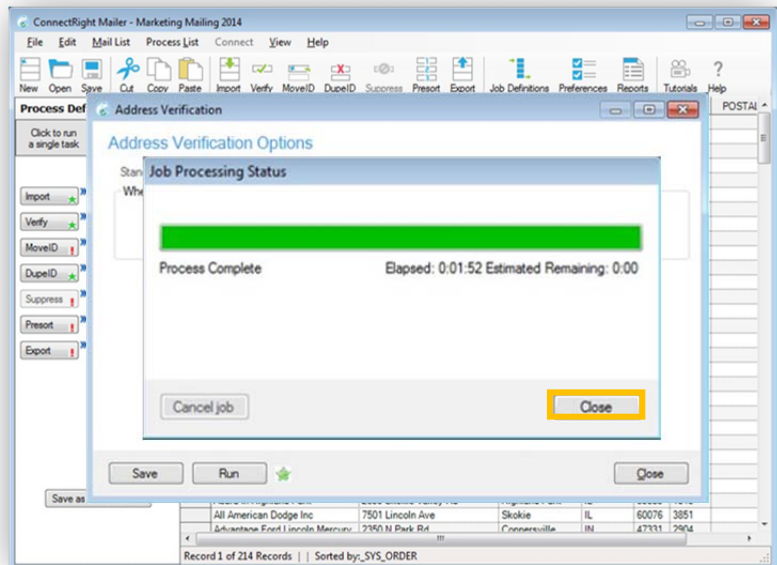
ConnectRight Mailer - Marketing Mailing 2014

File Edit Mail List Process List Connect View Help

New Open Save Cut Copy Paste Import Verify MoveID DupeID Suppress Presort Export Job Definitions Preferences Reports Tutorials Help

Process Def

Click to run a single task

Import
Verify
MoveID
DupeID
Suppress
Presort
Export

Save as

POSTAL

Address Verification

Address Verification Options

Stan

Whe

Job Processing Status

Process Complete

Elapsed: 0:01:52 Estimated Remaining: 0:00

Cancel job

Close

Save

Run

Close

| All American Dodge Inc | 7501 Lincoln Ave | Skokie | IL | 60076 | 3851 |
|---|---|---|---|---|---|
| Advantage Ford Lincoln Mercury | 2350 N Park Rd | Connersville | IN | 47331 | 2904 |

Record 1 of 214 Records | | Sorted by:_SYS_ORDER